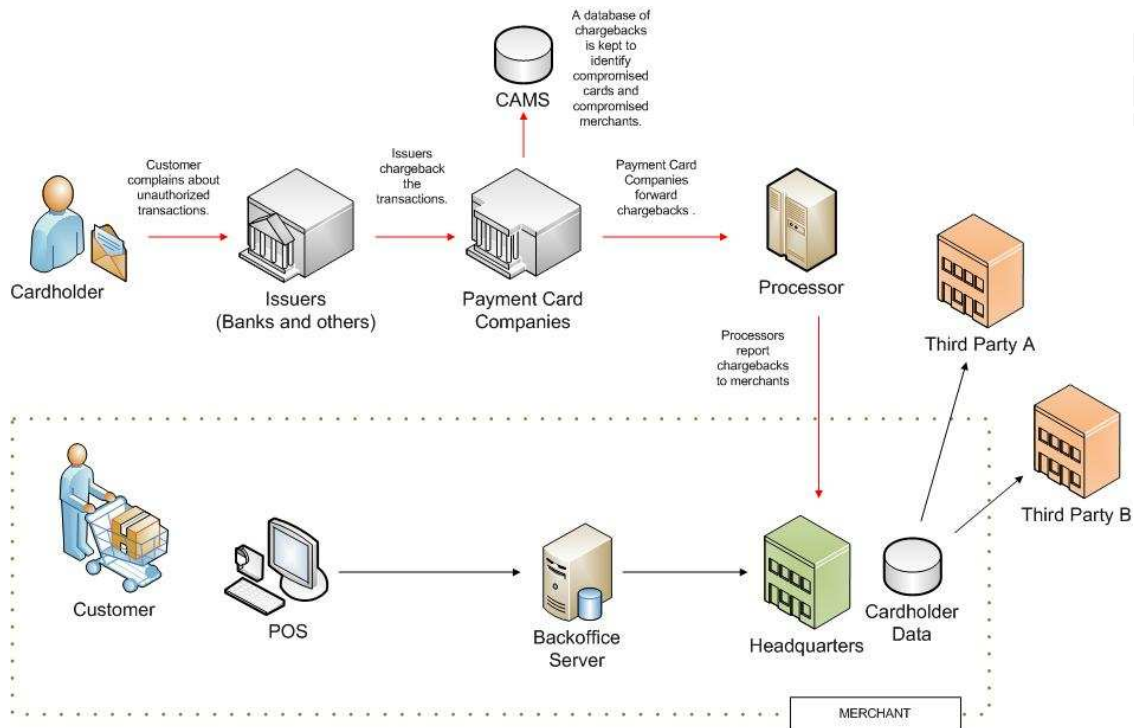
A database of chargebacks is kept to identify compromised cards and compromised merchants.

CAMS

Customer complains about unauthorized transactions.

Issuers chargeback the transactions.

Payment Card Companies forward chargebacks .

Cardholder

Issuers (Banks and others)

Payment Card Companies

Processor

Processors report chargebacks to merchants

Third Party A

Third Party B

Customer

POS

Backoffice Server

Headquarters

Cardholder Data

MERCHANT